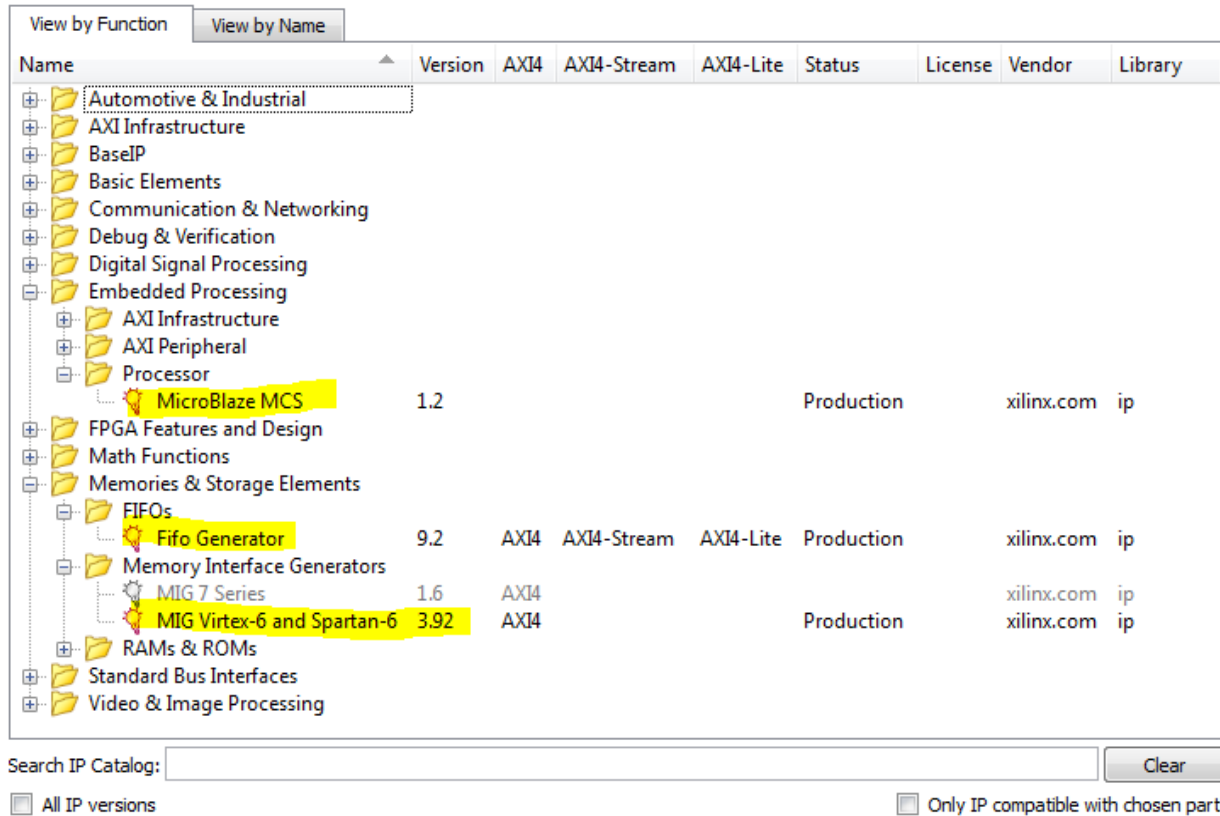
View by Function | View by Name

| Name | Version | AXI4 | AXI4-Stream | AXI4-Lite | Status | License | Vendor | Library |
|---|---|---|---|---|---|---|---|---|
| Automotive & Industrial | | | | | | | | |
| AXI Infrastructure | | | | | | | | |
| BaseIP | | | | | | | | |
| Basic Elements | | | | | | | | |
| Communication & Networking | | | | | | | | |
| Debug & Verification | | | | | | | | |
| Digital Signal Processing | | | | | | | | |
| Embedded Processing | | | | | | | | |
| AXI Infrastructure | | | | | | | | |
| AXI Peripheral | | | | | | | | |
| Processor | | | | | | | | |
| MicroBlaze MCS | 1.2 | | | | Production | | xilinx.com | ip |
| FPGA Features and Design | | | | | | | | |
| Math Functions | | | | | | | | |
| Memories & Storage Elements | | | | | | | | |
| FIFOs | | | | | | | | |
| Fifo Generator | 9.2 | AXI4 | AXI4-Stream | AXI4-Lite | Production | | xilinx.com | ip |
| Memory Interface Generators | | | | | | | | |
| MIG 7 Series | 1.6 | AXI4 | | | | | xilinx.com | ip |
| MIG Virtex-6 and Spartan-6 | 3.92 | AXI4 | | | Production | | xilinx.com | ip |
| RAMs & ROMs | | | | | | | | |
| Standard Bus Interfaces | | | | | | | | |
| Video & Image Processing | | | | | | | | |

Search IP Catalog: Clear

All IP versions

Only IP compatible with chosen part